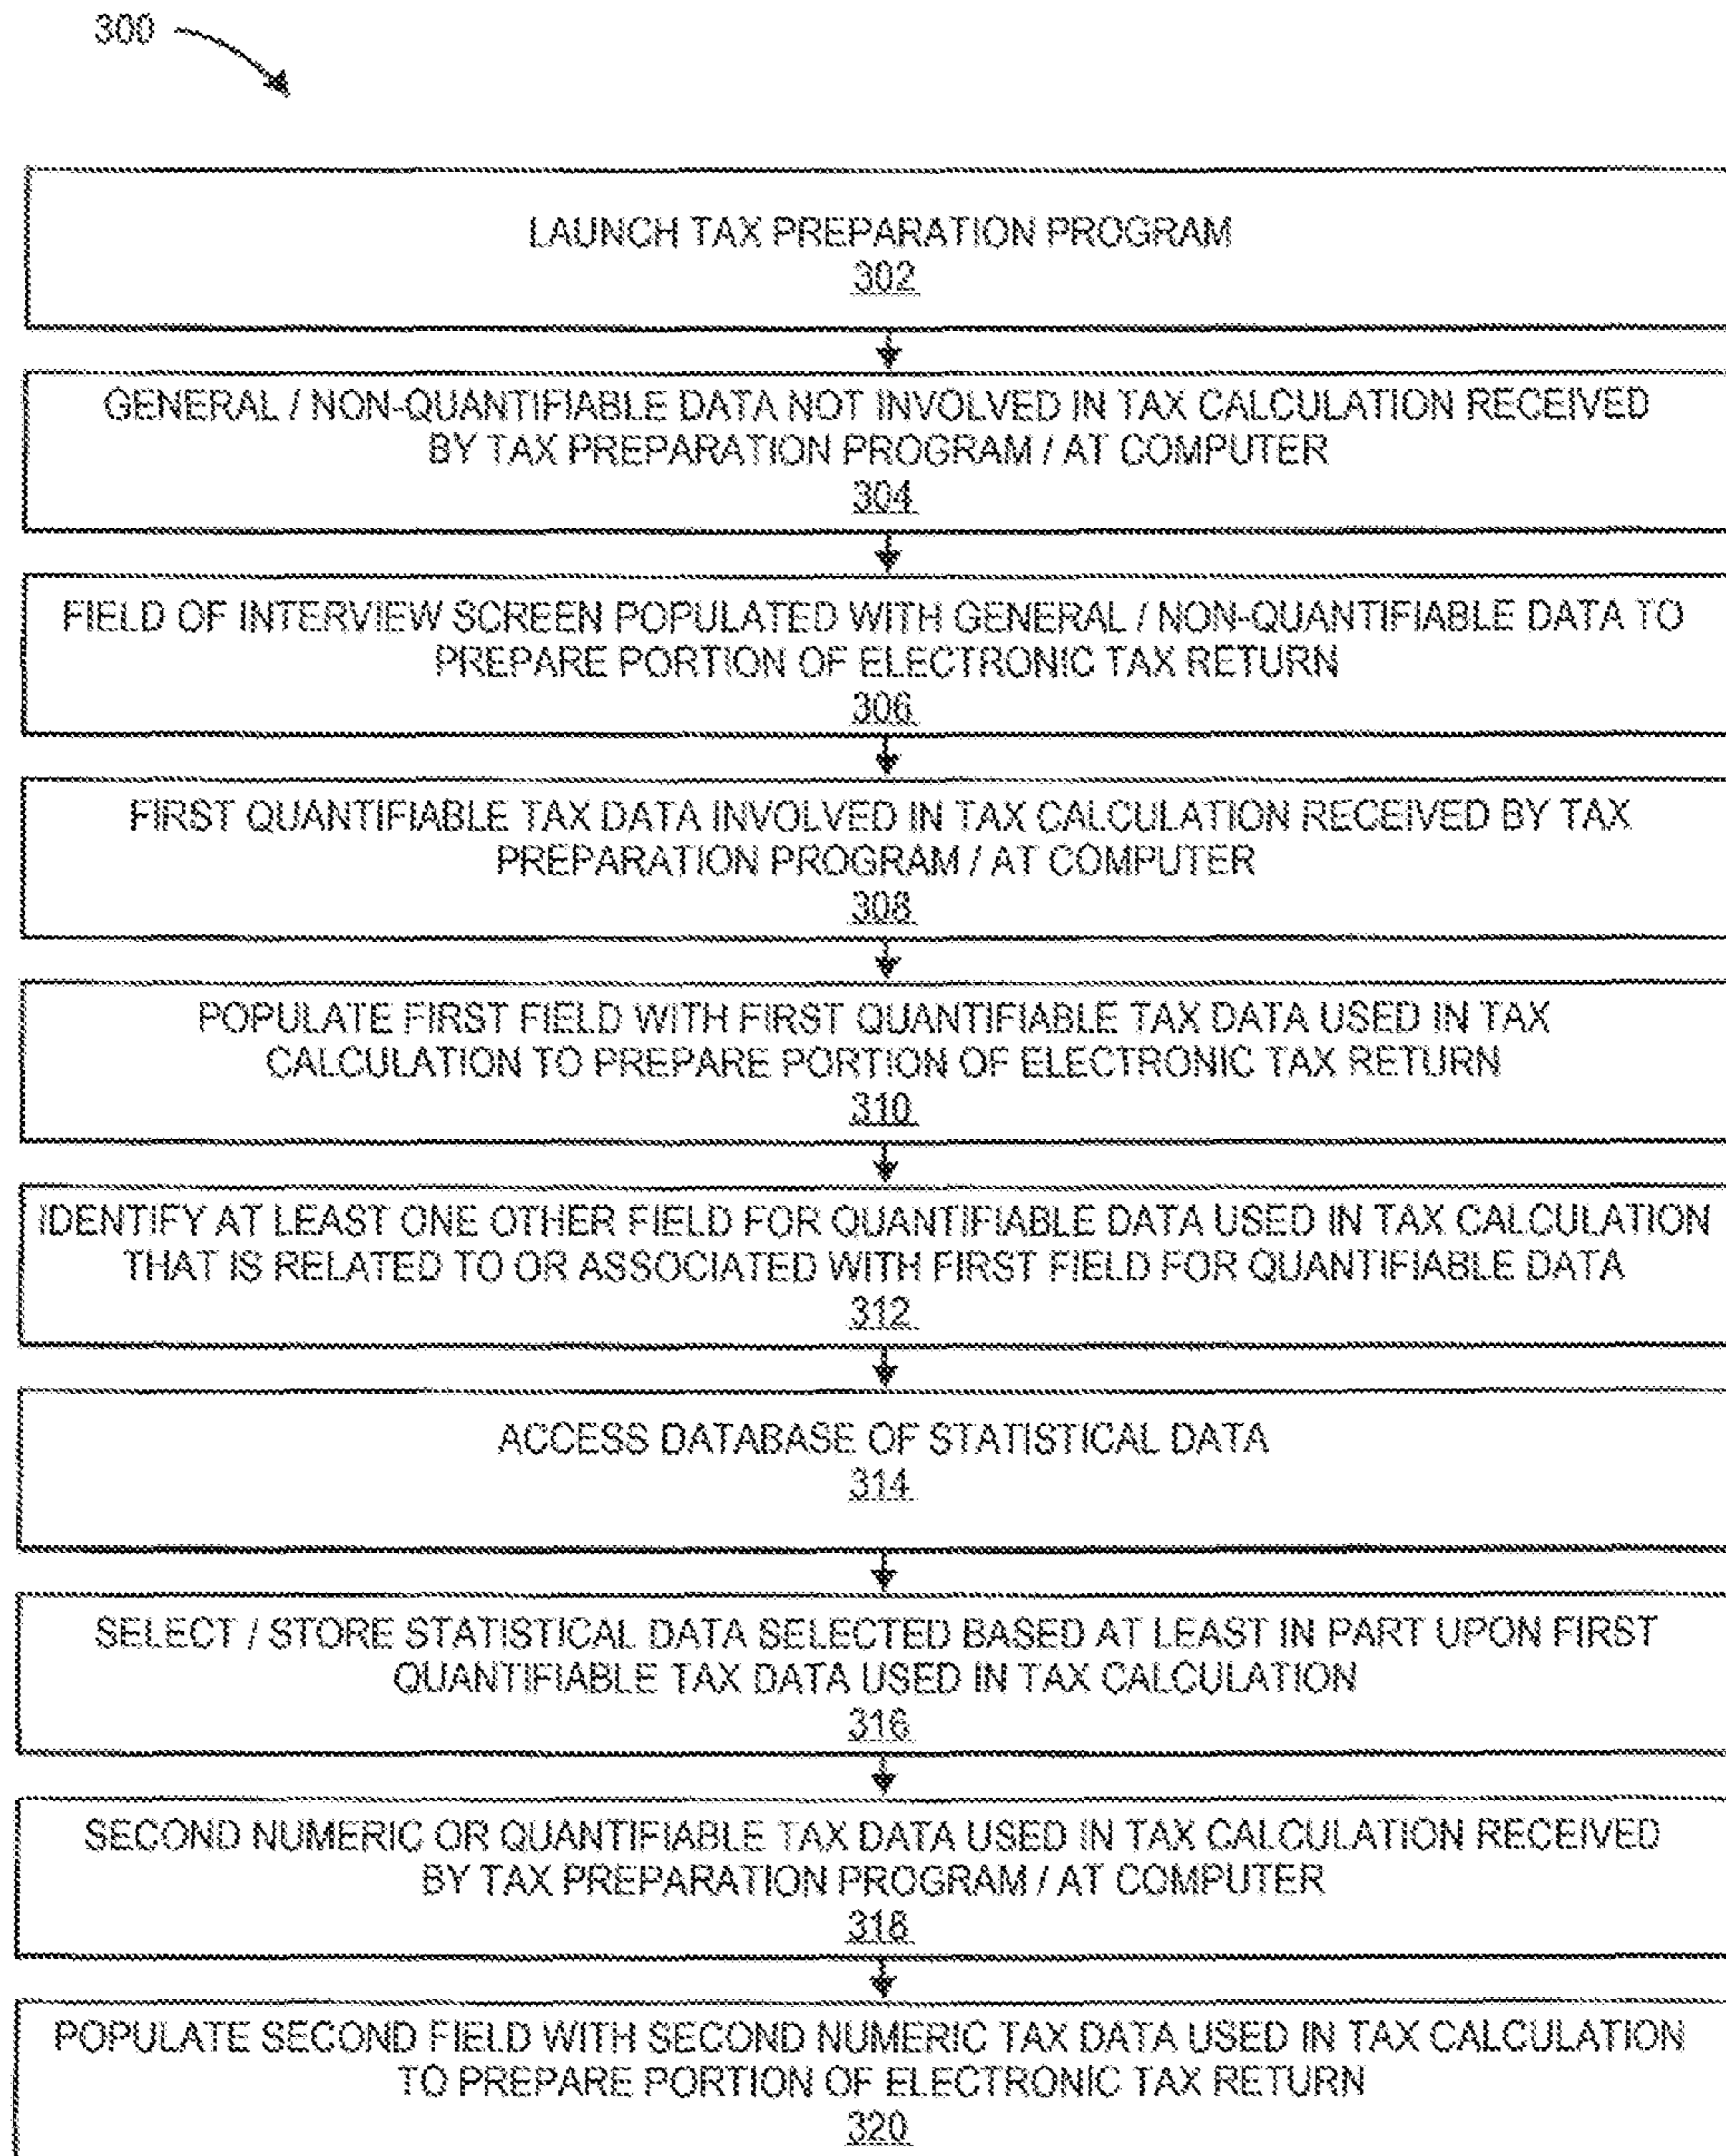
300

LAUNCH TAX PREPARATION PROGRAM
302

GENERAL / NON-QUANTIFIABLE DATA NOT INVOLVED IN TAX CALCULATION RECEIVED BY TAX PREPARATION PROGRAM / AT COMPUTER
304

FIELD OF INTERVIEW SCREEN POPULATED WITH GENERAL / NON-QUANTIFIABLE DATA TO PREPARE PORTION OF ELECTRONIC TAX RETURN
306

FIRST QUANTIFIABLE TAX DATA INVOLVED IN TAX CALCULATION RECEIVED BY TAX PREPARATION PROGRAM / AT COMPUTER
308

POPULATE FIRST FIELD WITH FIRST QUANTIFIABLE TAX DATA USED IN TAX CALCULATION TO PREPARE PORTION OF ELECTRONIC TAX RETURN
310

IDENTIFY AT LEAST ONE OTHER FIELD FOR QUANTIFIABLE DATA USED IN TAX CALCULATION THAT IS RELATED TO OR ASSOCIATED WITH FIRST FIELD FOR QUANTIFIABLE DATA
312

ACCESS DATABASE OF STATISTICAL DATA
314

SELECT / STORE STATISTICAL DATA SELECTED BASED AT LEAST IN PART UPON FIRST QUANTIFIABLE TAX DATA USED IN TAX CALCULATION
316

SECOND NUMERIC OR QUANTIFIABLE TAX DATA USED IN TAX CALCULATION RECEIVED BY TAX PREPARATION PROGRAM / AT COMPUTER
318

POPULATE SECOND FIELD WITH SECOND NUMERIC TAX DATA USED IN TAX CALCULATION TO PREPARE PORTION OF ELECTRONIC TAX RETURN
320